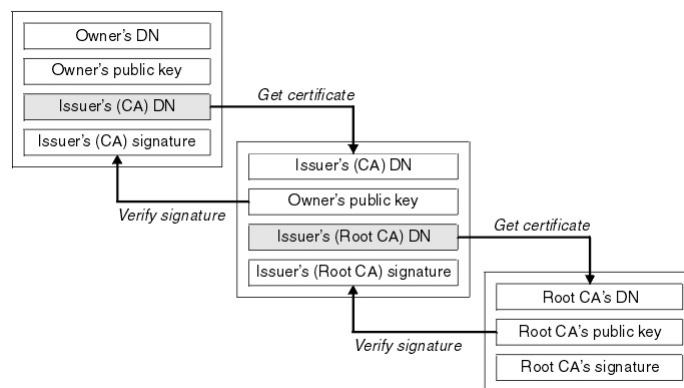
Owner's DN

Owner's public key

Issuer's (CA) DN

Issuer's (CA) signature

Get certificate

Issuer's (CA) DN

Owner's public key

Issuer's (Root CA) DN

Issuer's (Root CA) signature

Verify signature

Get certificate

Root CA's DN

Root CA's public key

Root CA's signature

Verify signature